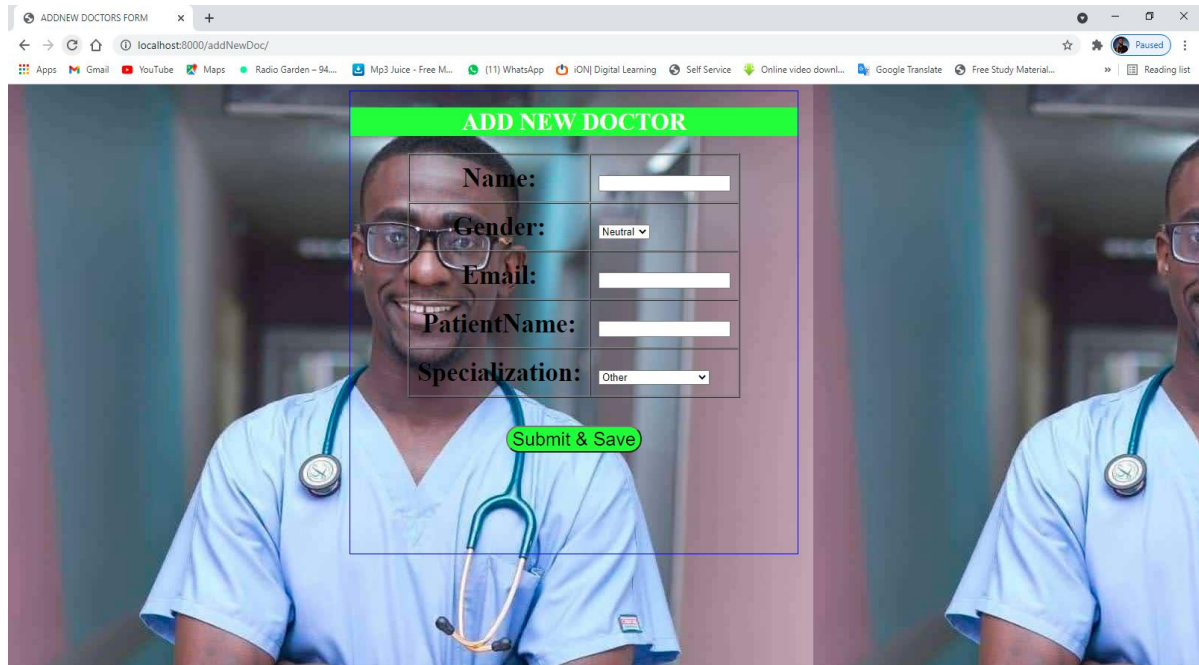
ADDNEW DOCTORS FORM × +

localhost:8000/addNewDoc/

Paused

Apps Gmail YouTube Maps Radio Garden – 94... Mp3 Juice - Free M... (11) WhatsApp iON| Digital Learning Self Service Online video downl... Google Translate Free Study Material... » Reading list

ADD NEW DOCTOR

| | |
|---|---|
| Name: | |
| Gender: | Neutral |
| Email: | |
| PatientName: | |
| Specialization: | Other |

Submit & Save